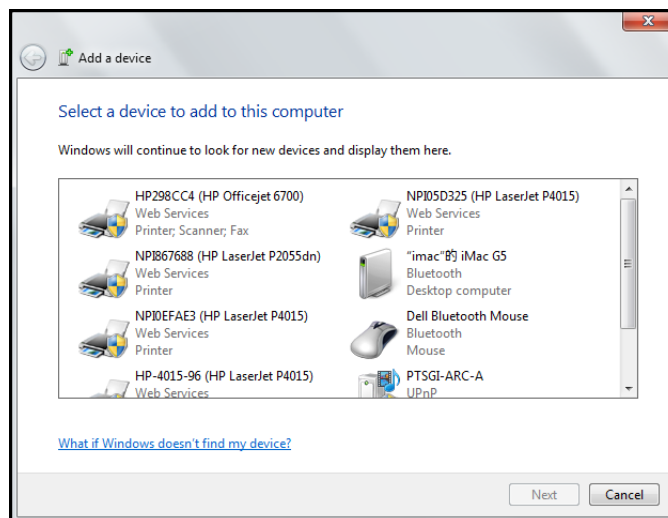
Add a device

Select a device to add to this computer

Windows will continue to look for new devices and display them here.

HP298CC4 (HP Officejet 6700)
Web Services
Printer; Scanner; Fax

NPI867688 (HP LaserJet P2055dn)
Web Services
Printer

NPI0EFAE3 (HP LaserJet P4015)
Web Services
Printer

HP-4015-96 (HP LaserJet P4015)
Web Services

NPI05D325 (HP LaserJet P4015)
Web Services
Printer

"imac"的 iMac G5
Bluetooth
Desktop computer

Dell Bluetooth Mouse
Bluetooth
Mouse

PTSGI-ARC-A
UPnP

What if Windows doesn't find my device?

Next
Cancel